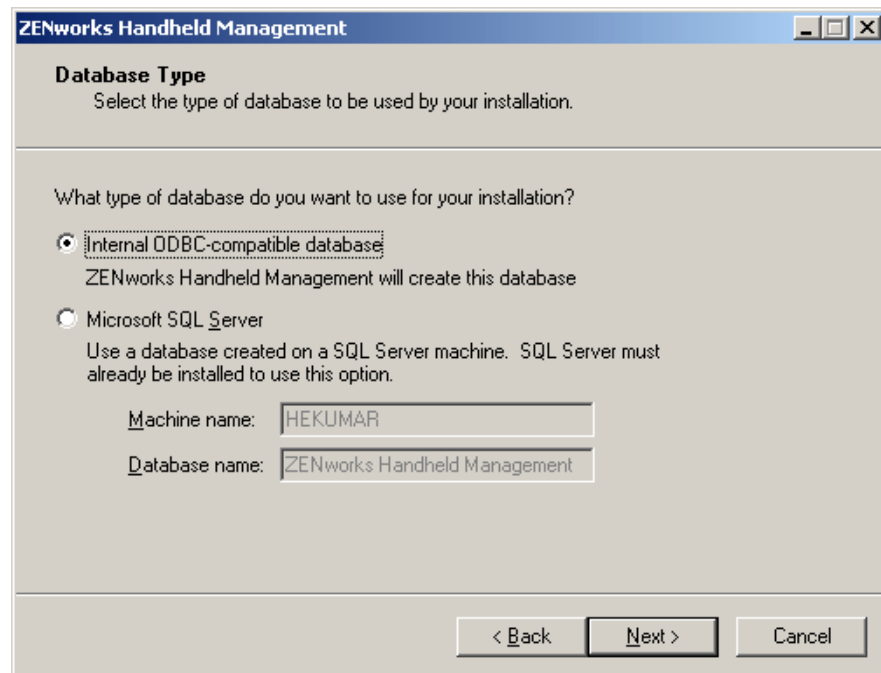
ZENworks Handheld Management

Database Type
Select the type of database to be used by your installation.

What type of database do you want to use for your installation?

Internal ODBC-compatible database
ZENworks Handheld Management will create this database

Microsoft SQL Server
Use a database created on a SQL Server machine. SQL Server must already be installed to use this option.

Machine name: HEKUMAR

Database name: ZENworks Handheld Management

< Back | Next > | Cancel